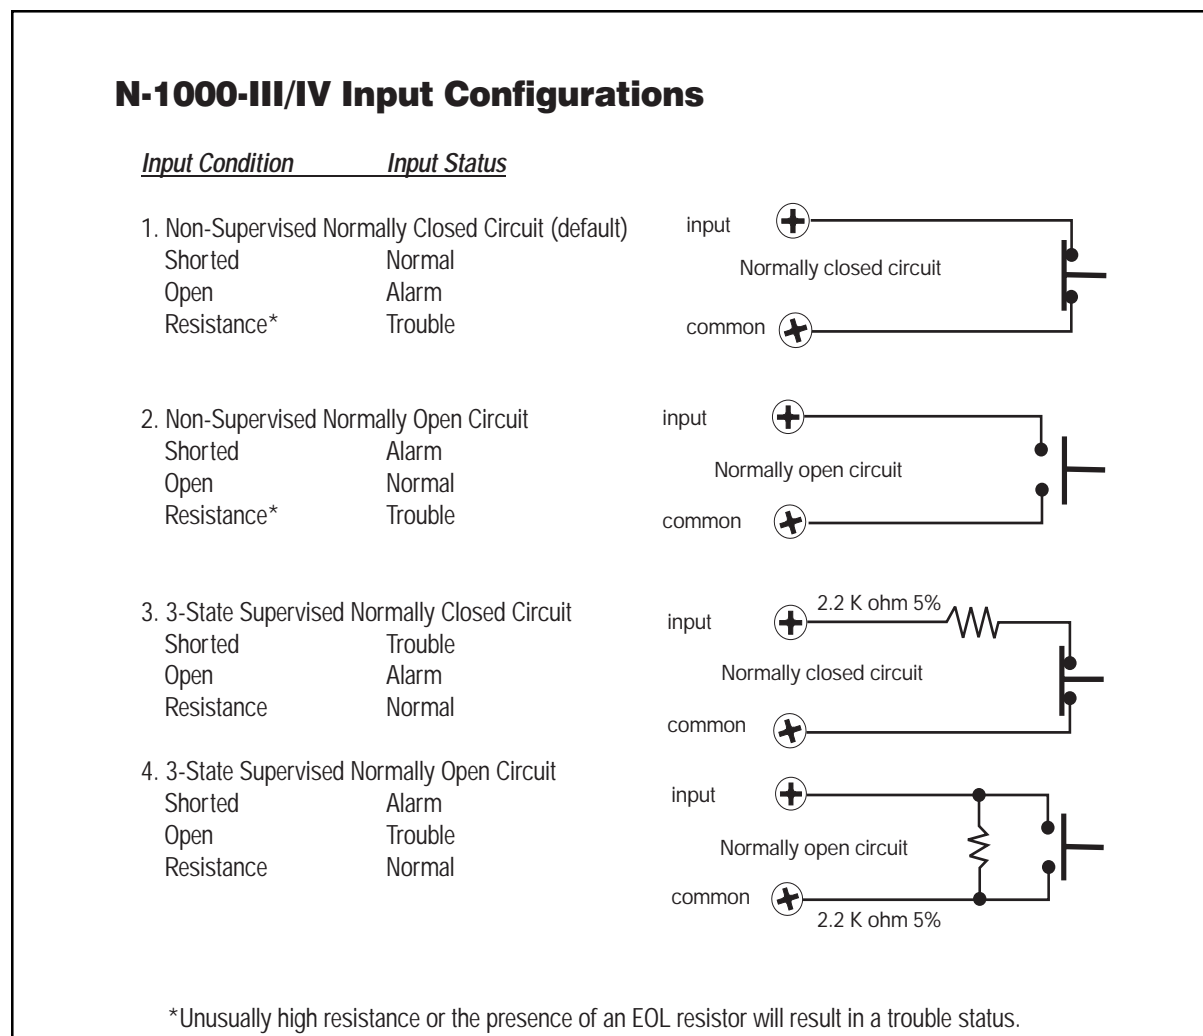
N-1000-III/IV Input Configurations

| Input Condition | Input Status |
|---|---|
| 1. Non-Supervised Normally Closed Circuit (default) | |
| Shorted | Normal |
| Open | Alarm |
| Resistance* | Trouble |

input
Normally closed circuit
common

| | |
|---|---|
| 2. Non-Supervised Normally Open Circuit | |
| Shorted | Alarm |
| Open | Normal |
| Resistance* | Trouble |

input
Normally open circuit
common

| | |
|---|---|
| 3. 3-State Supervised Normally Closed Circuit | |
| Shorted | Trouble |
| Open | Alarm |
| Resistance | Normal |

input
2.2 K ohm 5%
Normally closed circuit
common

| | |
|---|---|
| 4. 3-State Supervised Normally Open Circuit | |
| Shorted | Alarm |
| Open | Trouble |
| Resistance | Normal |

input
Normally open circuit
common
2.2 K ohm 5%

*Unusually high resistance or the presence of an EOL resistor will result in a trouble status.